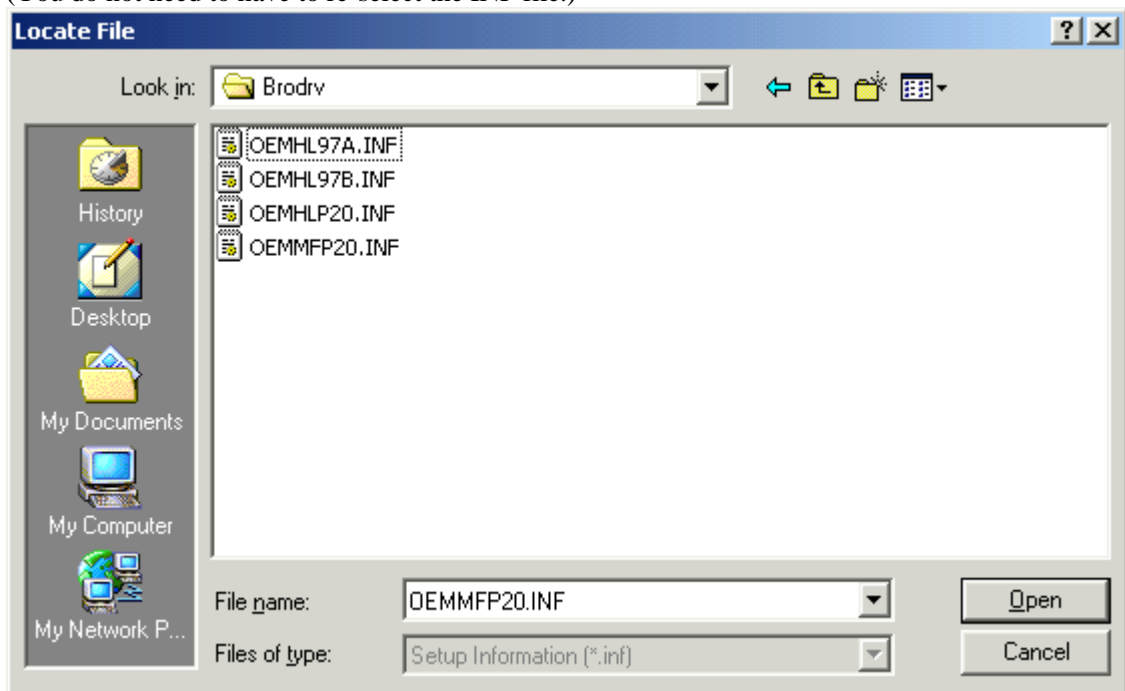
(You do not need to have to re-select the INF file.)

Locate File

?

Look in: Brodrv

History

Desktop

My Documents

My Computer

My Network P...

OEMHL97A.INF
OEMHL97B.INF
OEMHLP20.INF
OEMMFP20.INF

File name: OEMMFP20.INF

Files of type: Setup Information (*.inf)

Open

Cancel